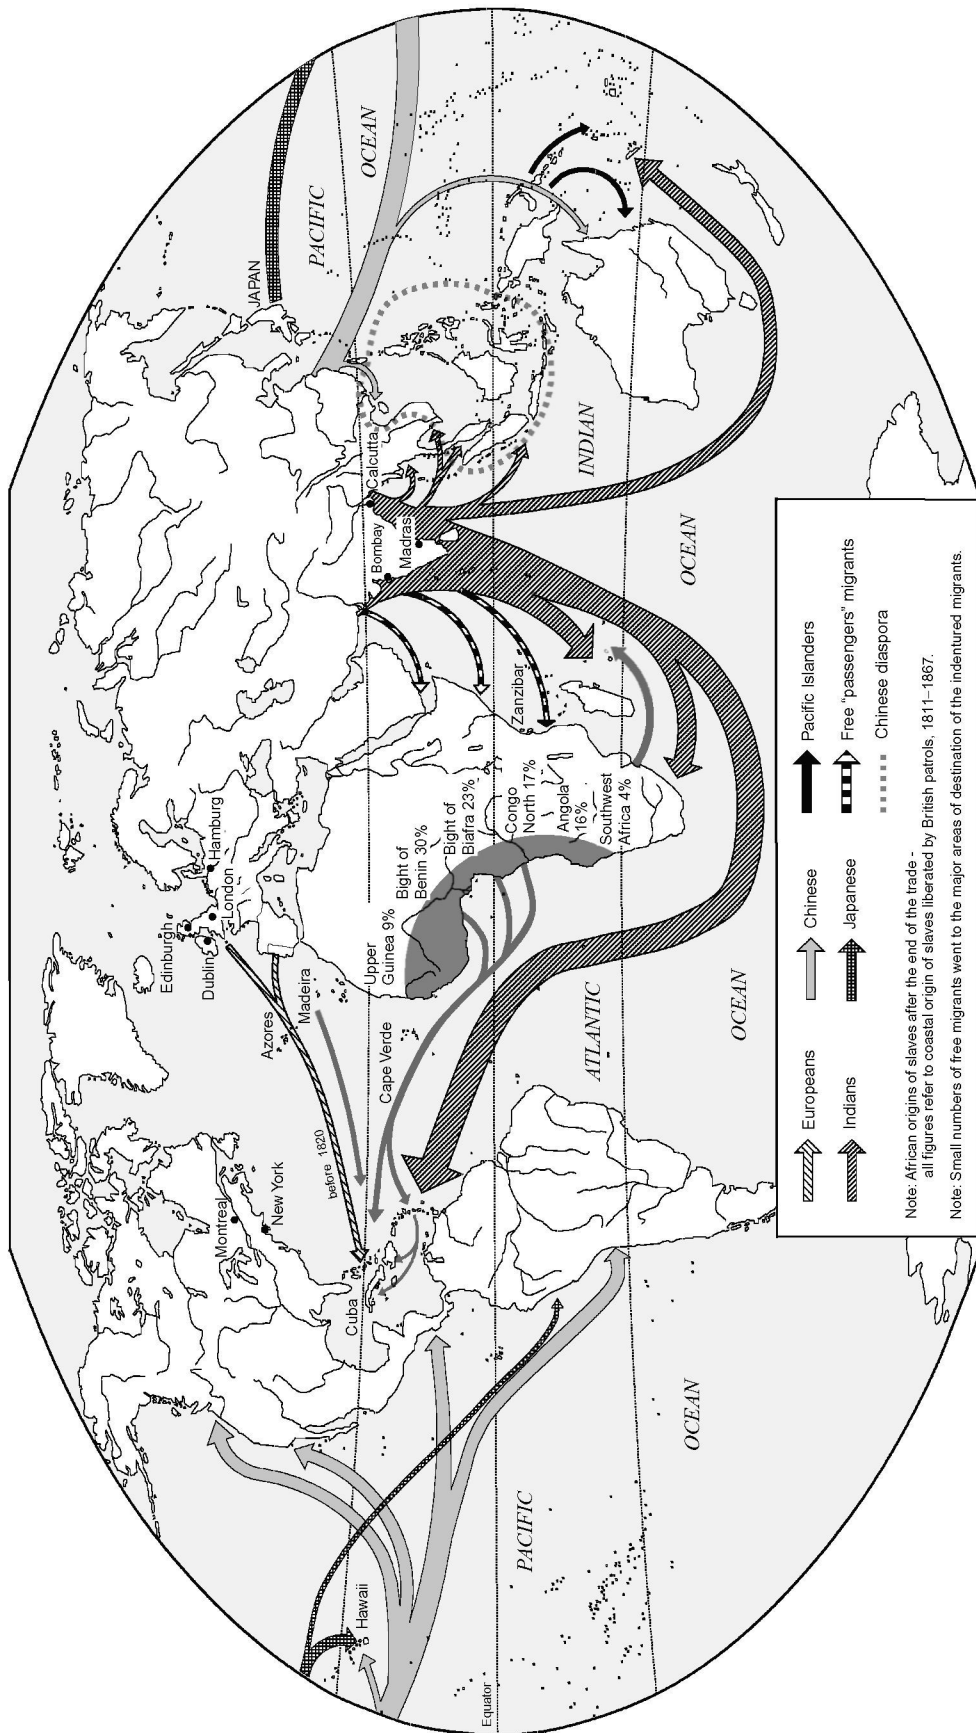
JAPAN
PACIFIC
OCEAN
INDIAN
OCEAN
ATLANTIC
OCEAN
PACIFIC
OCEAN
Equator
Hawaii
Cuba
Montreal
New York
before 1820
Azores
Madeira
Cape Verde
Edinburgh
Dublin
London
Hamburg
Upper Guinea 9%
Bight of Benin 30%
Bight of Biafra 23%
Congo North 17%
Angola 16%
Southwest Africa 4%
Zanzibar
Bombay
Madras
Calcutta

Europeans
Indians
Chinese
Japanese
Pacific Islanders
Free "passengers" migrants
Chinese diaspora

Note: African origins of slaves after the end of the trade - all figures refer to coastal origin of slaves liberated by British patrols, 1811–1867.
Note: Small numbers of free migrants went to the major areas of destination of the indentured migrants.